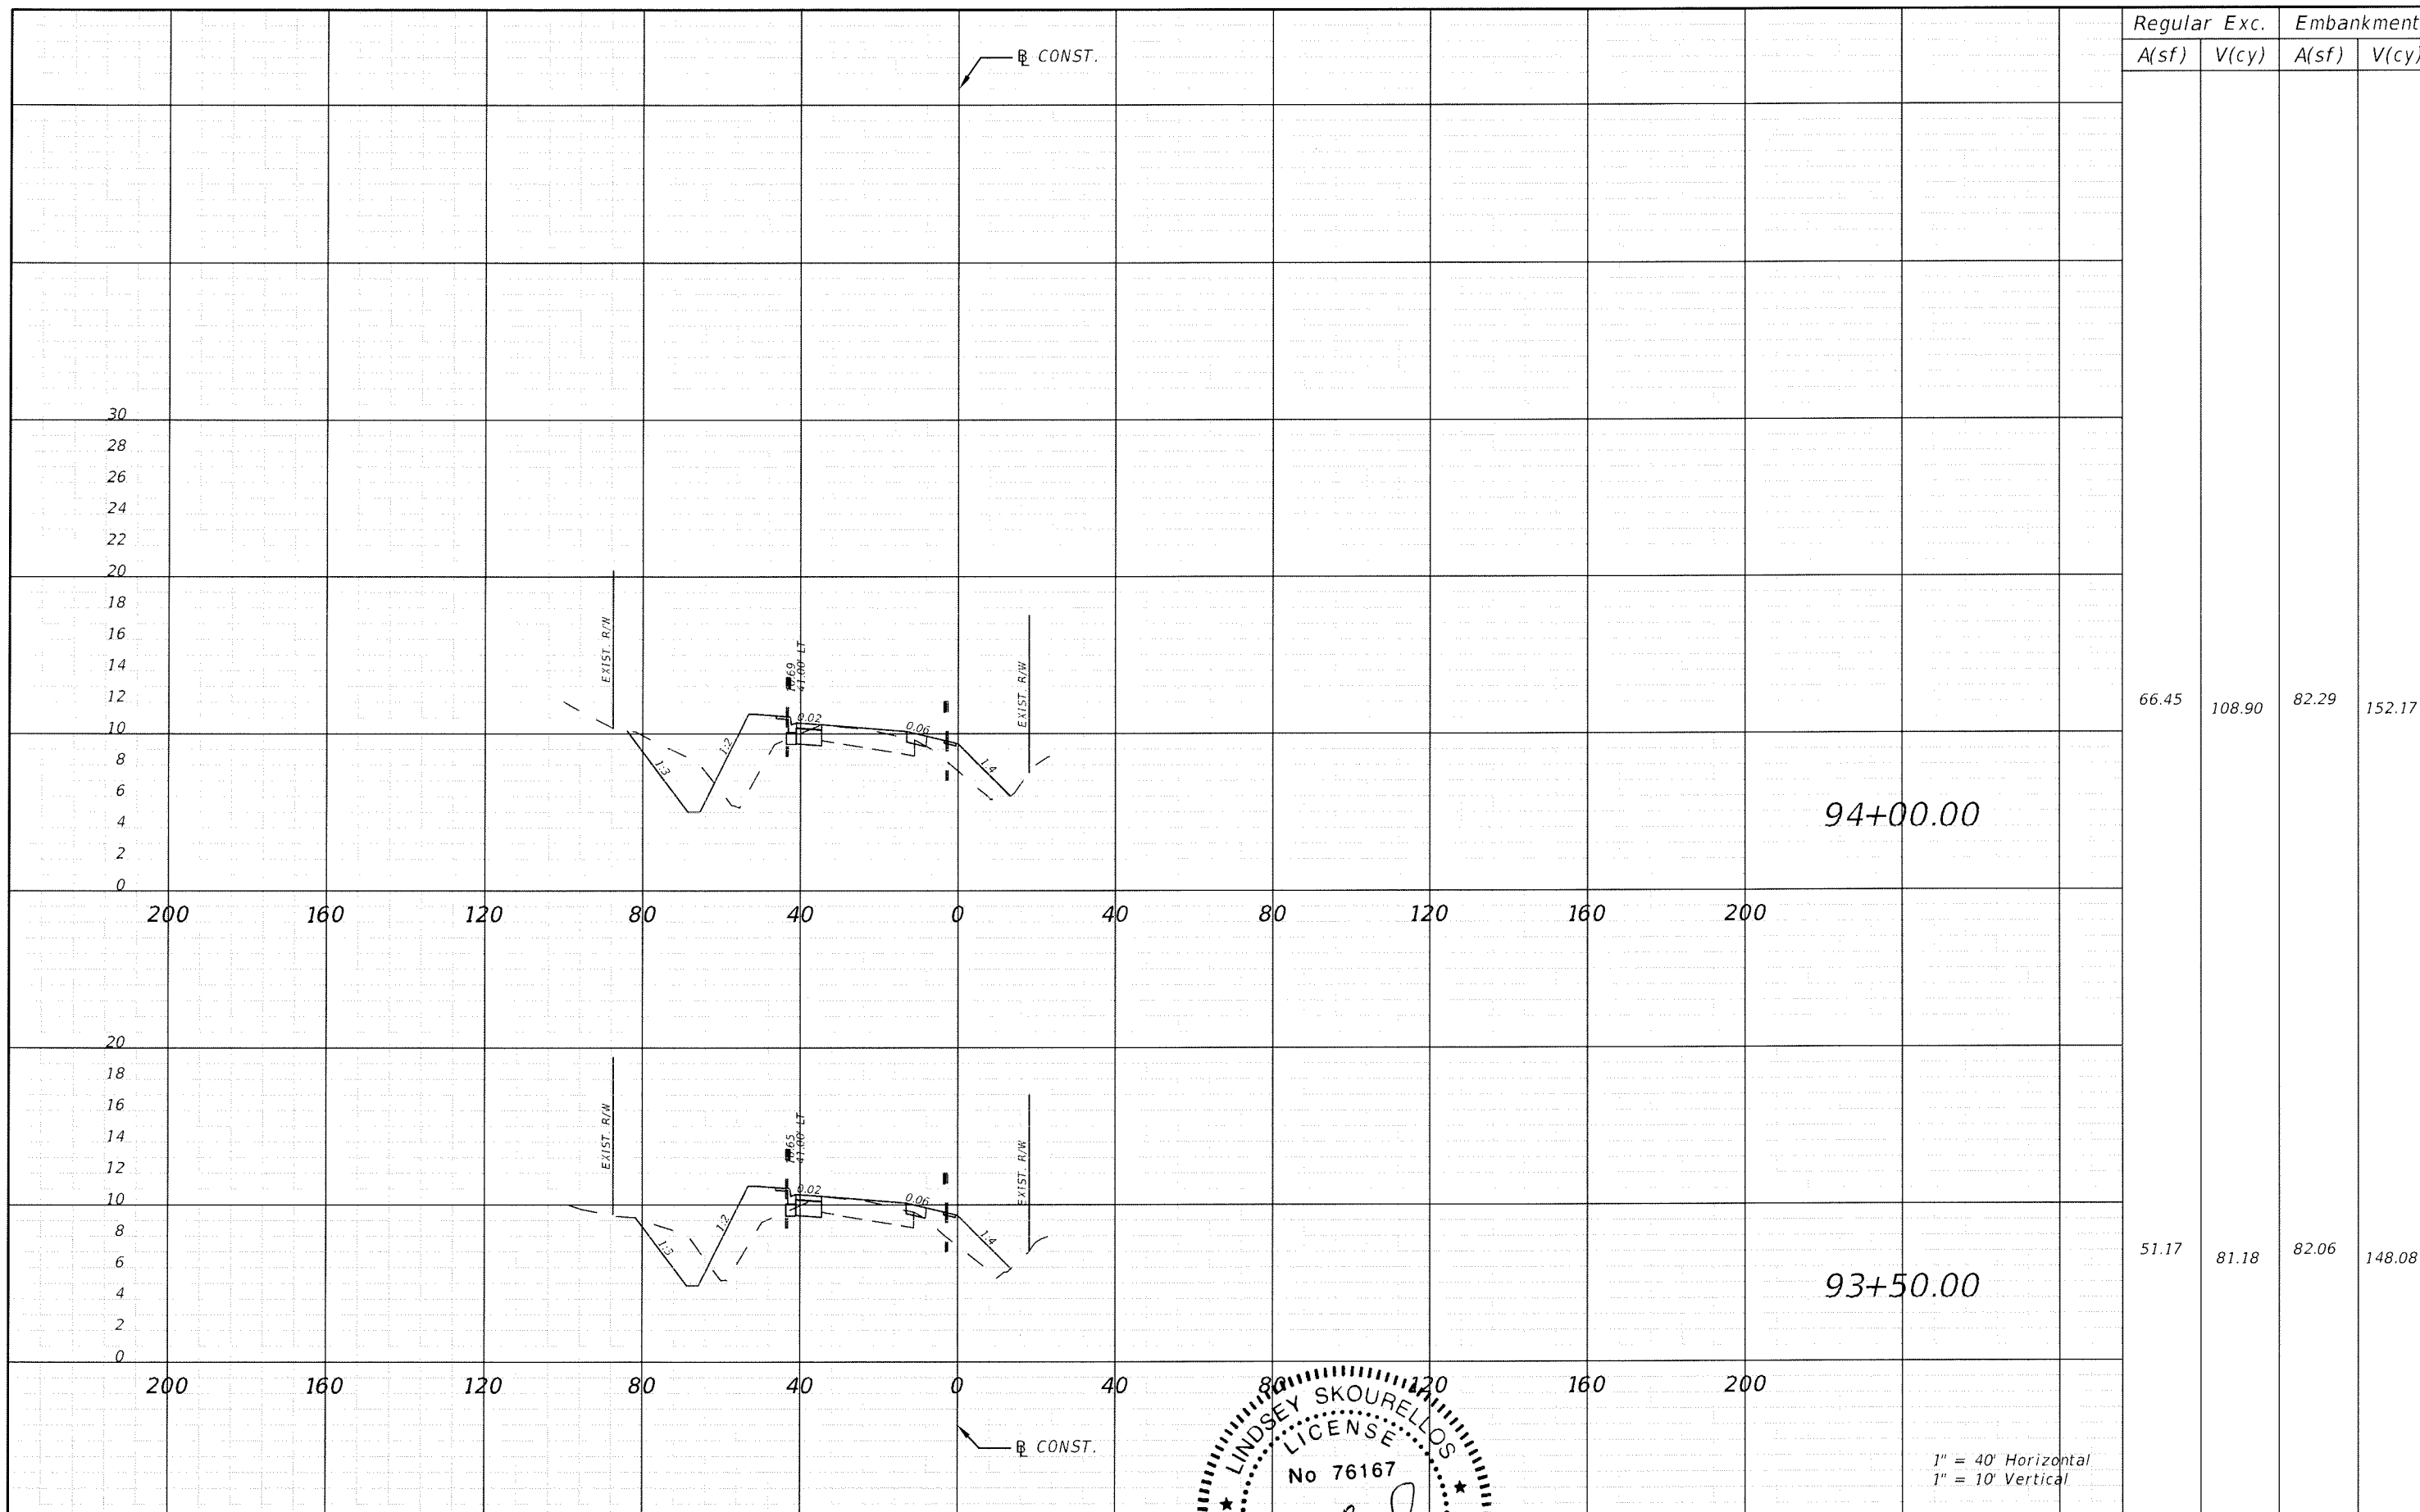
| Regular Exc. | | Embankment | |
|---|---|---|---|
| A(sf) | V(cy) | A(sf) | V(cy) |
| 66.45 | 108.90 | 82.29 | 152.17 |
| 51.17 | 81.18 | 82.06 | 148.08 |

℄ CONST.

30
28
26
24
22
20
18
16
14
12
10
8
6
4
2
0

EXIST. R/W
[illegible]69
41.00' LT
0.02
0.06
EXIST. R/W
1:2
1:3
1:4

94+00.00

200 160 120 80 40 0 40 80 120 160 200

20
18
16
14
12
10
8
6
4
2
0

EXIST. R/W
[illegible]65
41.00' LT
0.02
0.06
EXIST. R/W
1:2
1:3
1:4

93+50.00

200 160 120 80 40 0 40 80 120 160 200

℄ CONST.

LINDSEY SKOURELLOS
LICENSE
No 76167

1" = 40' Horizontal
1" = 10' Vertical